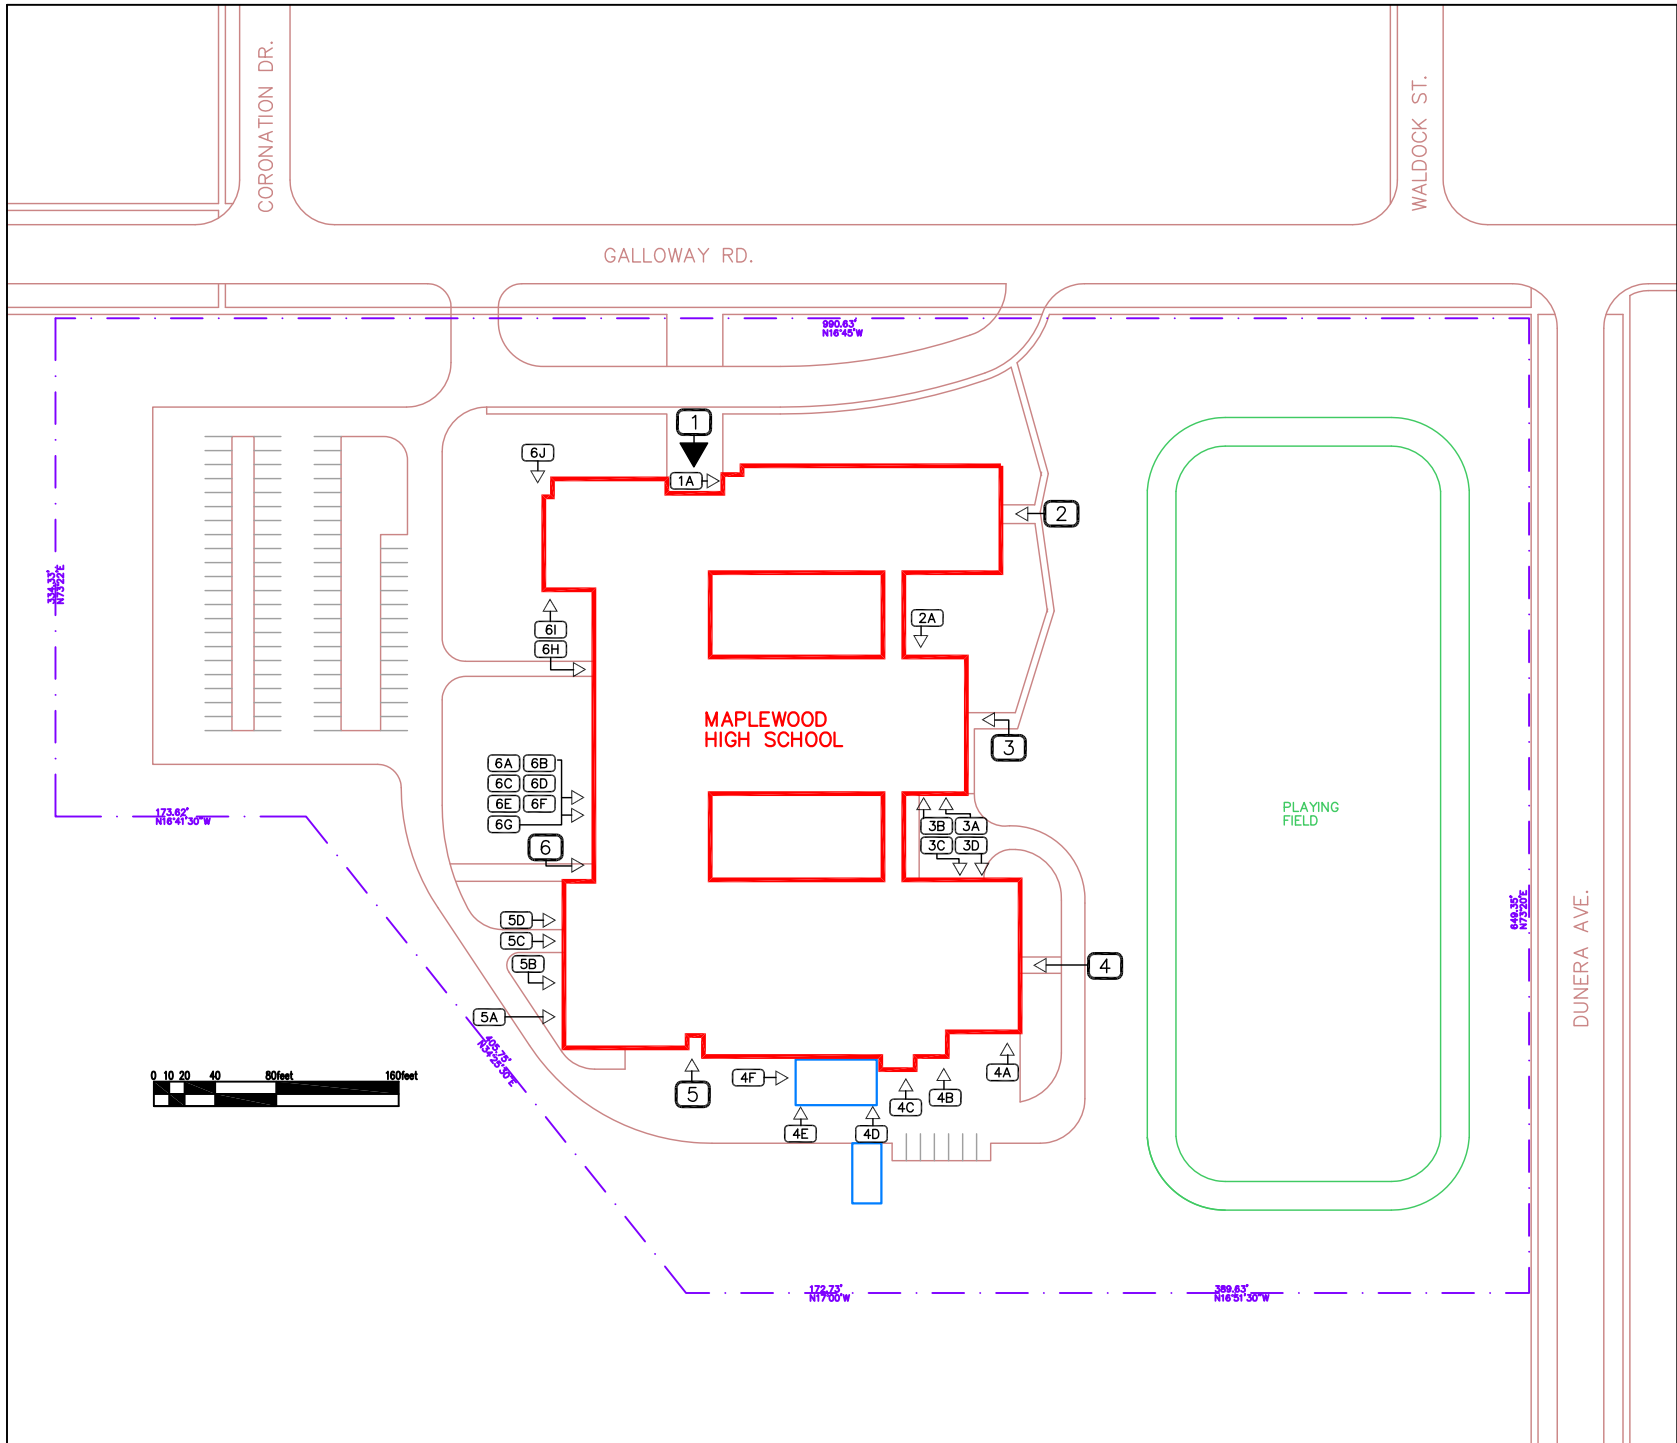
CORONATION DR.
WALDOCK ST.
GALLOWAY RD.
990.63'
N16°45'W
334.33'
N73°22'E
1
1A
6J
2
6I
6H
2A
MAPLEWOOD
HIGH SCHOOL
3
6A
6B
6C
6D
6E
6F
6G
173.62'
N16°41'30"W
3B
3A
3C
3D
6
PLAYING
FIELD
5D
5C
5B
4
5A
649.35'
N73°20'E
DUNERA AVE.
405.75'
N34°25'30"E
0 10 20 40 80feet 160feet
4A
4F
5
4C
4B
4E
4D
172.73'
N17°00'W
389.63'
N16°51'30"W